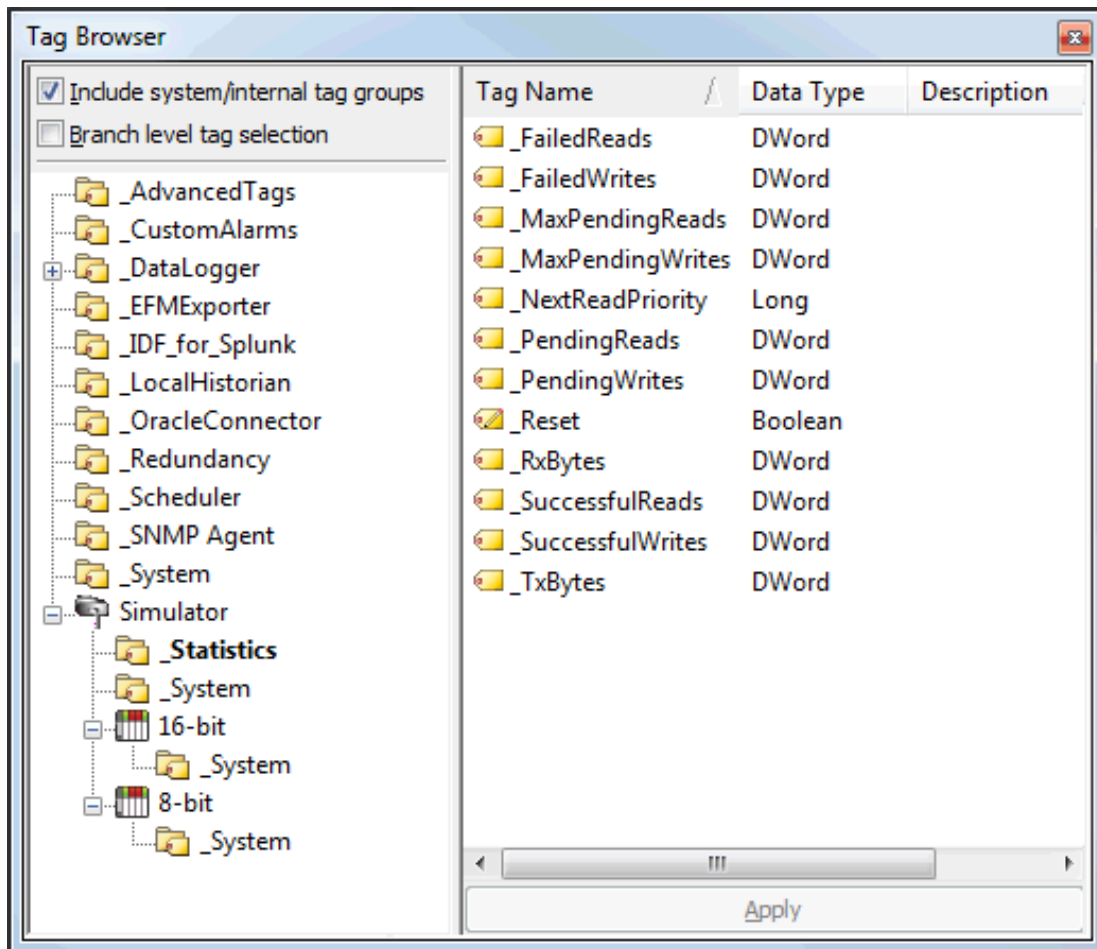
Tag Browser

Include system/internal tag groups
Branch level tag selection

_AdvancedTags
_CustomAlarms
_DataLogger
_EFMExporter
_IDF_for_Splunk
_LocalHistorian
_OracleConnector
_Redundancy
_Scheduler
_SNMP Agent
_System
Simulator
_Statistics
_System
16-bit
_System
8-bit
_System

| Tag Name | Data Type | Description |
|---|---|---|
| _FailedReads | DWord | |
| _FailedWrites | DWord | |
| _MaxPendingReads | DWord | |
| _MaxPendingWrites | DWord | |
| _NextReadPriority | Long | |
| _PendingReads | DWord | |
| _PendingWrites | DWord | |
| _Reset | Boolean | |
| _RxBytes | DWord | |
| _SuccessfulReads | DWord | |
| _SuccessfulWrites | DWord | |
| _TxBytes | DWord | |

Apply